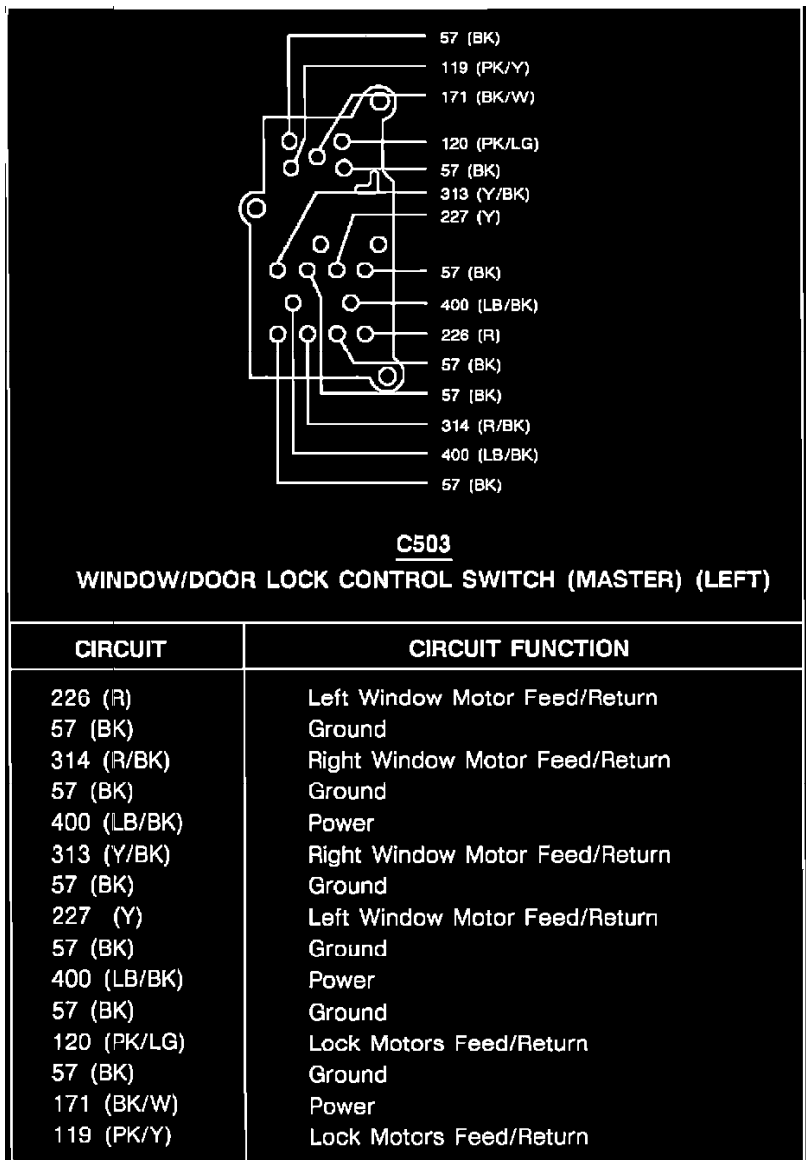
57 (BK)
119 (PK/Y)
171 (BK/W)
120 (PK/LG)
57 (BK)
313 (Y/BK)
227 (Y)
57 (BK)
400 (LB/BK)
226 (R)
57 (BK)
57 (BK)
314 (R/BK)
400 (LB/BK)
57 (BK)

C503
WINDOW/DOOR LOCK CONTROL SWITCH (MASTER) (LEFT)

| CIRCUIT | CIRCUIT FUNCTION |
|---|---|
| 226 (R) | Left Window Motor Feed/Return |
| 57 (BK) | Ground |
| 314 (R/BK) | Right Window Motor Feed/Return |
| 57 (BK) | Ground |
| 400 (LB/BK) | Power |
| 313 (Y/BK) | Right Window Motor Feed/Return |
| 57 (BK) | Ground |
| 227 (Y) | Left Window Motor Feed/Return |
| 57 (BK) | Ground |
| 400 (LB/BK) | Power |
| 57 (BK) | Ground |
| 120 (PK/LG) | Lock Motors Feed/Return |
| 57 (BK) | Ground |
| 171 (BK/W) | Power |
| 119 (PK/Y) | Lock Motors Feed/Return |